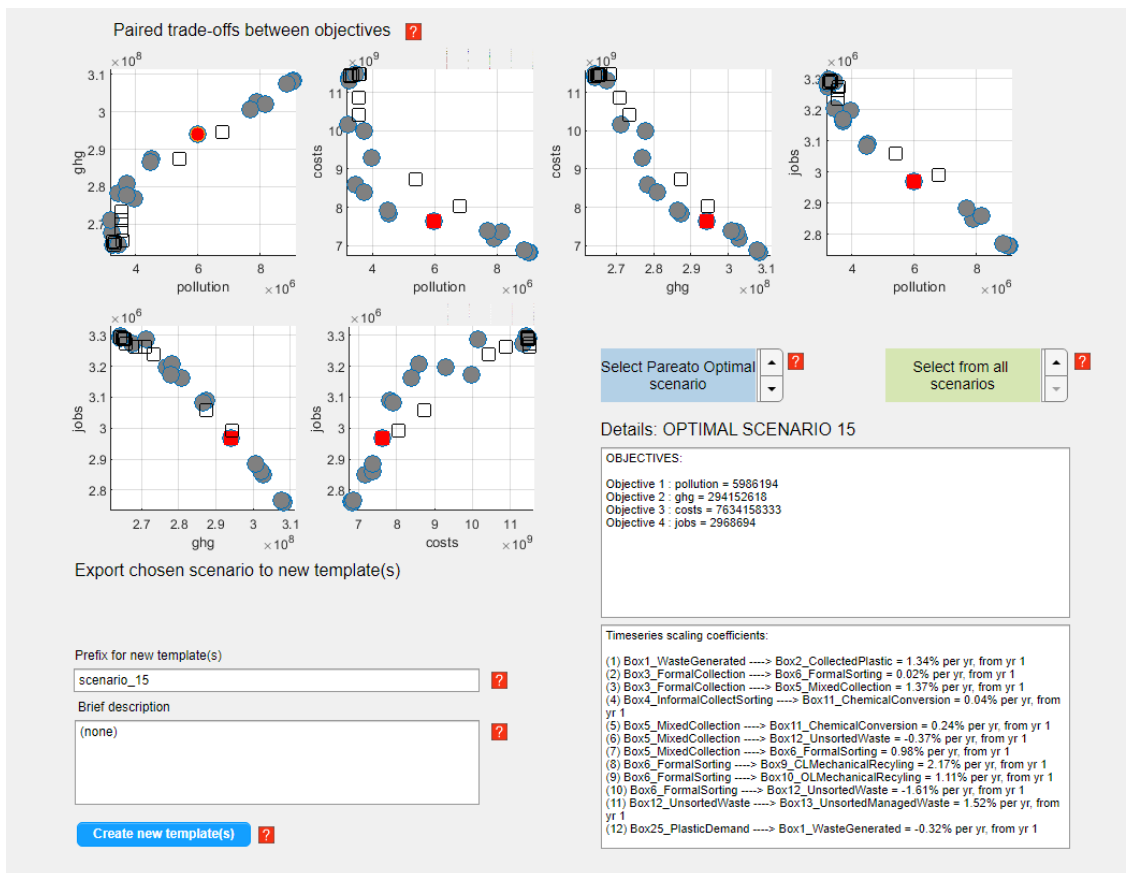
Paired trade-offs between objectives ?

$\times 10^8$
3.1
3
2.9
2.8
ghg
4
6
8
pollution
$\times 10^6$

$\times 10^9$
11
10
9
8
7
costs
4
6
8
pollution
$\times 10^6$

$\times 10^9$
11
10
9
8
7
costs
2.7
2.8
2.9
3
3.1
ghg
$\times 10^8$

$\times 10^6$
3.3
3.2
3.1
3
2.9
2.8
jobs
4
6
8
pollution
$\times 10^6$

$\times 10^6$
3.3
3.2
3.1
3
2.9
2.8
jobs
2.7
2.8
2.9
3
3.1
ghg
$\times 10^8$

$\times 10^6$
3.3
3.2
3.1
3
2.9
2.8
jobs
7
8
9
10
11
costs
$\times 10^9$

Select Pareto Optimal scenario ?

Select from all scenarios ?

Details: OPTIMAL SCENARIO 15

OBJECTIVES:

Objective 1 : pollution = 5986194
Objective 2 : ghg = 294152618
Objective 3 : costs = 7634158333
Objective 4 : jobs = 2968694

Timeseries scaling coefficients:

(1) Box1_WasteGenerated ----> Box2_CollectedPlastic = 1.34% per yr, from yr 1
(2) Box3_FormalCollection ----> Box6_FormalSorting = 0.02% per yr, from yr 1
(3) Box3_FormalCollection ----> Box5_MixedCollection = 1.37% per yr, from yr 1
(4) Box4_InformalCollectSorting ----> Box11_ChemicalConversion = 0.04% per yr, from yr 1
(5) Box5_MixedCollection ----> Box11_ChemicalConversion = 0.24% per yr, from yr 1
(6) Box5_MixedCollection ----> Box12_UnsortedWaste = -0.37% per yr, from yr 1
(7) Box5_MixedCollection ----> Box6_FormalSorting = 0.98% per yr, from yr 1
(8) Box6_FormalSorting ----> Box9_CLMechanicalRecyling = 2.17% per yr, from yr 1
(9) Box6_FormalSorting ----> Box10_OLMechanicalRecyling = 1.11% per yr, from yr 1
(10) Box6_FormalSorting ----> Box12_UnsortedWaste = -1.61% per yr, from yr 1
(11) Box12_UnsortedWaste ----> Box13_UnsortedManagedWaste = 1.52% per yr, from yr 1
(12) Box25_PlasticDemand ----> Box1_WasteGenerated = -0.32% per yr, from yr 1

Export chosen scenario to new template(s)

Prefix for new template(s)
scenario_15 ?
Brief description
(none) ?

Create new template(s) ?